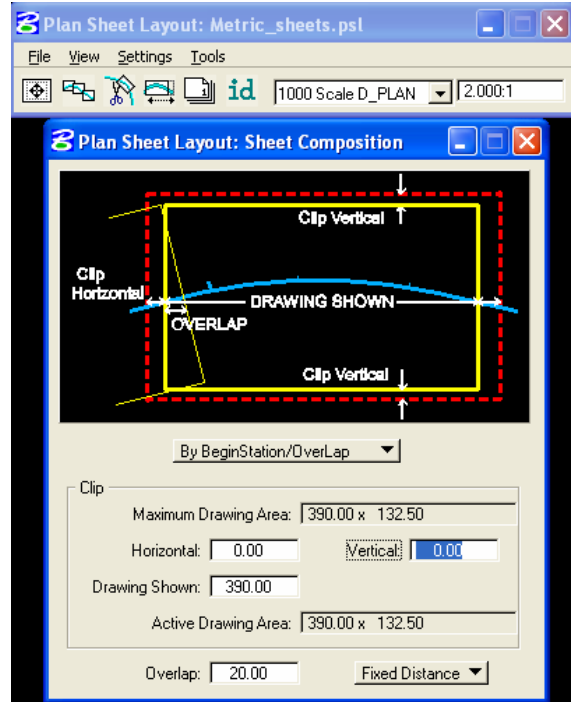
Plan Sheet Layout: Metric_sheets.psl

File View Settings Tools

1000 Scale D_PLAN

2.000:1

Plan Sheet Layout: Sheet Composition

Clip Vertical

Clip Horizontal

DRAWING SHOWN

OVERLAP

Clip Vertical

By BeginStation/OverLap

Clip

Maximum Drawing Area: 390.00 x 132.50

Horizontal: 0.00

Vertical: 0.00

Drawing Shown: 390.00

Active Drawing Area: 390.00 x 132.50

Overlap: 20.00

Fixed Distance